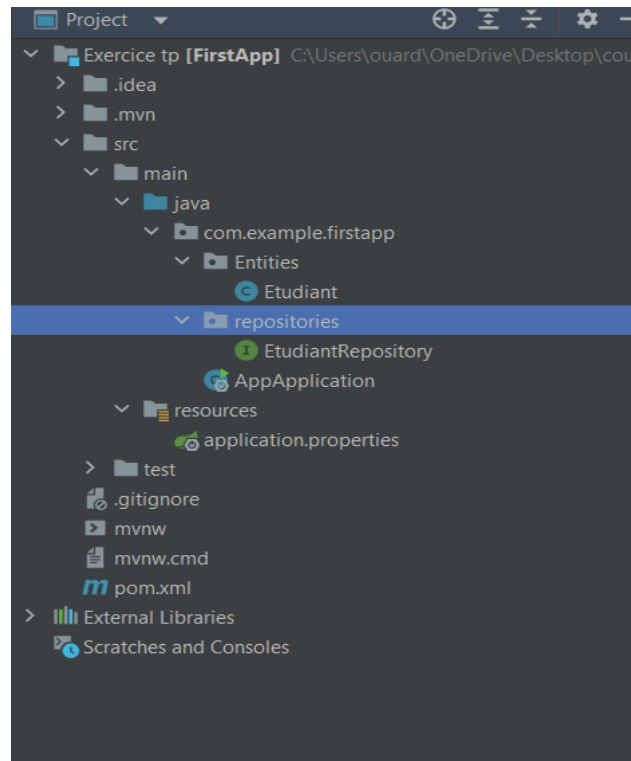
Project

Exercice tp [FirstApp] C:\Users\ouard\OneDrive\Desktop\cou

.idea

.mvn

src

main

java

com.example.firstapp

Entities

Etudiant

repositories

EtudiantRepository

AppApplication

resources

application.properties

test

.gitignore

mvnw

mvnw.cmd

pom.xml

External Libraries

Scratches and Consoles